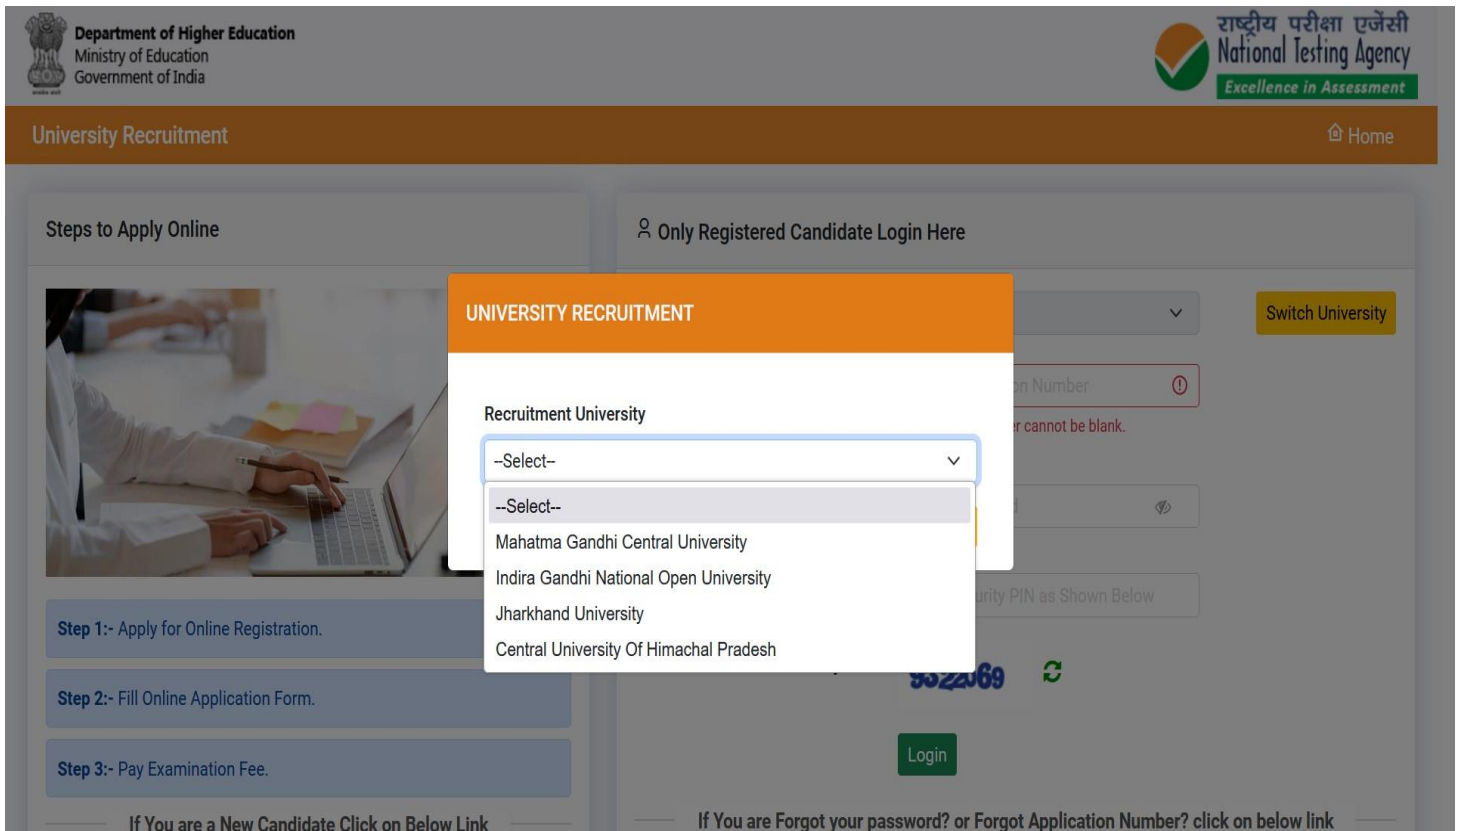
Department of Higher Education
Ministry of Education
Government of India

राष्ट्रीय परीक्षा एजेंसी
National Testing Agency
Excellence in Assessment

University Recruitment

Home

Steps to Apply Online

Only Registered Candidate Login Here

Switch University

UNIVERSITY RECRUITMENT

Recruitment University

--Select--

--Select--
Mahatma Gandhi Central University
Indira Gandhi National Open University
Jharkhand University
Central University Of Himachal Pradesh

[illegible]n Number

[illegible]r cannot be blank.

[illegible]rity PIN as Shown Below

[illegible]

Step 1:- Apply for Online Registration.

Step 2:- Fill Online Application Form.

Step 3:- Pay Examination Fee.

Login

If You are a New Candidate Click on Below Link

If You are Forgot your password? or Forgot Application Number? click on below link